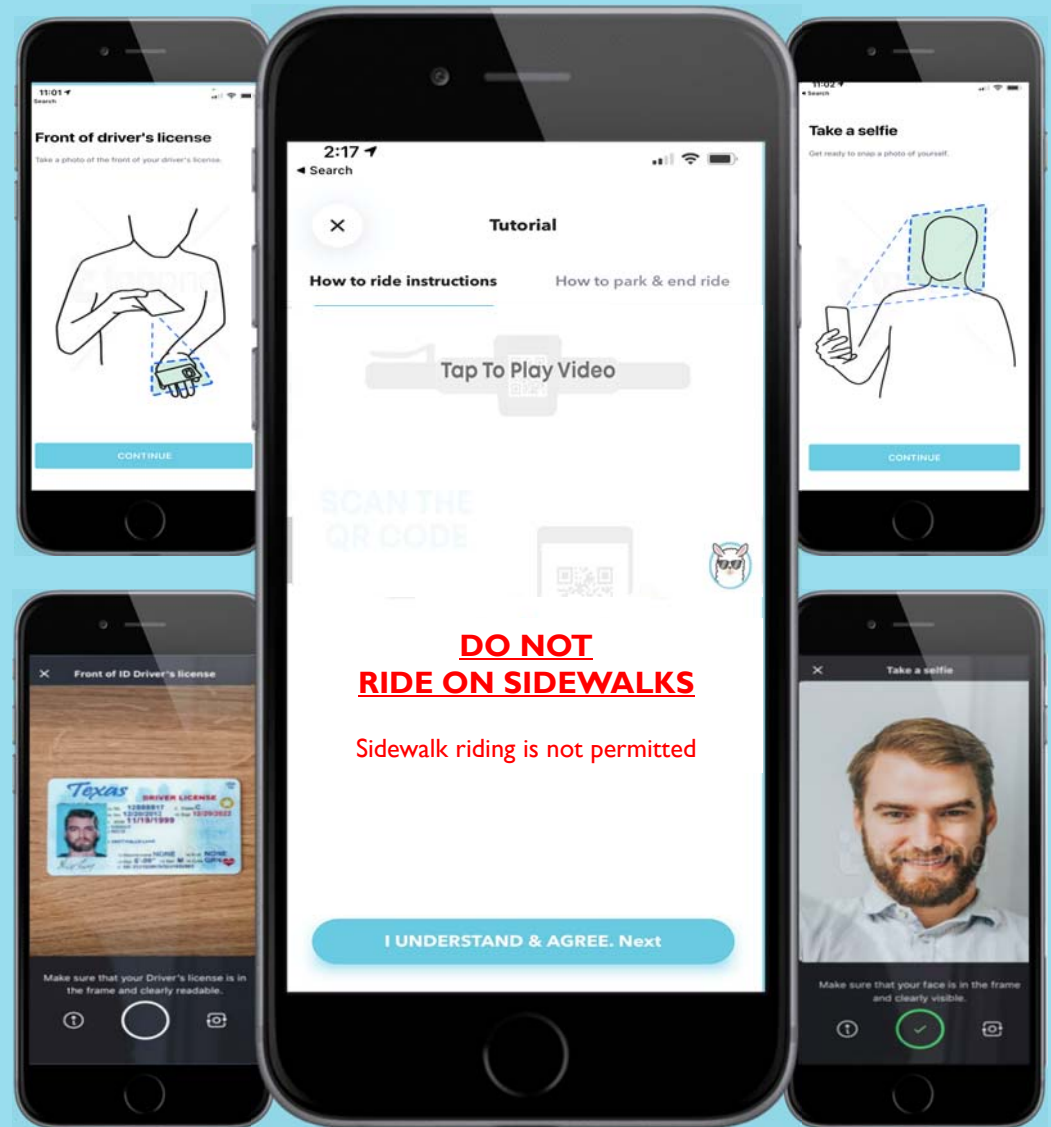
11:01
Search

Front of driver's license

Take a photo of the front of your driver's license.

CONTINUE

2:17
◂ Search

×

Tutorial

How to ride instructions

How to park & end ride

Tap To Play Video

SCAN THE QR CODE

DO NOT RIDE ON SIDEWALKS

Sidewalk riding is not permitted

I UNDERSTAND & AGREE. Next

11:02
Search

Take a selfie

Get ready to snap a photo of yourself.

CONTINUE

×

Front of ID Driver's license

Texas

DRIVER LICENSE

Make sure that your Driver's license is in the frame and clearly readable.

×

Take a selfie

Make sure that your face is in the frame and clearly visible.